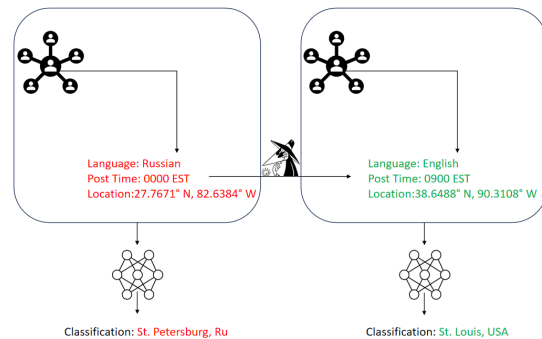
Language: Russian
Post Time: 0000 EST
Location:27.7671° N, 82.6384° W

Language: English
Post Time: 0900 EST
Location:38.6488° N, 90.3108° W

Classification: St. Petersburg, Ru

Classification: St. Louis, USA